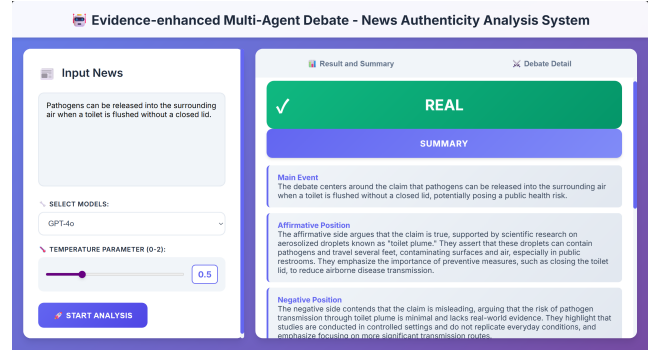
Evidence-enhanced Multi-Agent Debate - News Authenticity Analysis System

Input News

Pathogens can be released into the surrounding air when a toilet is flushed without a closed lid.

SELECT MODELS:

GPT-4o

TEMPERATURE PARAMETER (0-2):

0.5

START ANALYSIS

Result and Summary

Debate Detail

✓ REAL

SUMMARY

Main Event
The debate centers around the claim that pathogens can be released into the surrounding air when a toilet is flushed without a closed lid, potentially posing a public health risk.

Affirmative Position
The affirmative side argues that the claim is true, supported by scientific research on aerosolized droplets known as "toilet plume." They assert that these droplets can contain pathogens and travel several feet, contaminating surfaces and air, especially in public restrooms. They emphasize the importance of preventive measures, such as closing the toilet lid, to reduce airborne disease transmission.

Negative Position
The negative side contends that the claim is misleading, arguing that the risk of pathogen transmission through toilet plume is minimal and lacks real-world evidence. They highlight that studies are conducted in controlled settings and do not replicate everyday conditions, and emphasize focusing on more significant transmission routes.